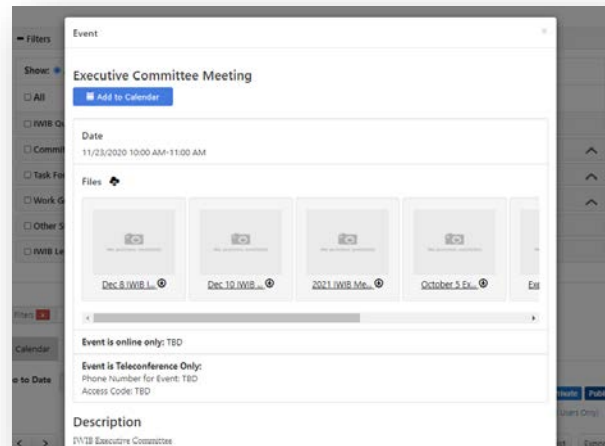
− Filters

Show:

☐ All

☐ IWIB Q

☐ Commi

☐ Task Fo

☐ Work G

☐ Other S

☐ IWIB Le

Filters

Calendar

o to Date

Event

×

Executive Committee Meeting

Add to Calendar

Date

11/23/2020 10:00 AM-11:00 AM

Files

Dec 8 IWIB I...

Dec 10 IWIB ...

2021 IWIB Me...

October 5 Ex...

Ex

Event is online only: TBD

Event is Teleconference Only:

Phone Number for Event: TBD

Access Code: TBD

Description

IWIB Executive Committee

Pub

Users Only)